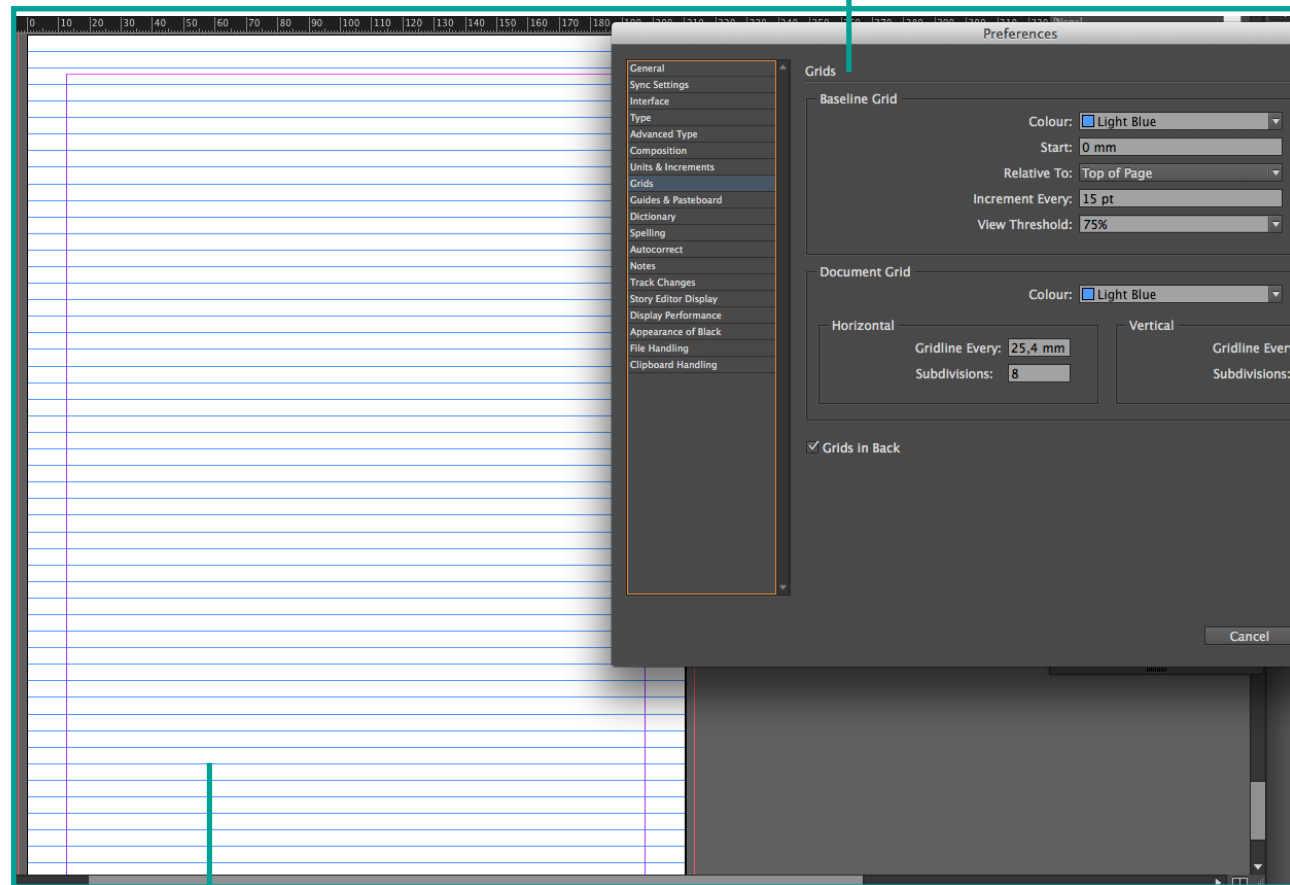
0 10 20 30 40 50 60 70 80 90 100 110 120 130 140 150 160 170 180

Preferences

General
Sync Settings
Interface
Type
Advanced Type
Composition
Units & Increments
Grids
Guides & Pasteboard
Dictionary
Spelling
Autocorrect
Notes
Track Changes
Story Editor Display
Display Performance
Appearance of Black
File Handling
Clipboard Handling

Grids

Baseline Grid

Colour: Light Blue
Start: 0 mm
Relative To: Top of Page
Increment Every: 15 pt
View Threshold: 75%

Document Grid

Colour: Light Blue

Horizontal
Gridline Every: 25,4 mm
Subdivisions: 8

Vertical
Gridline Ever
Subdivisions:

Grids in Back

Cancel